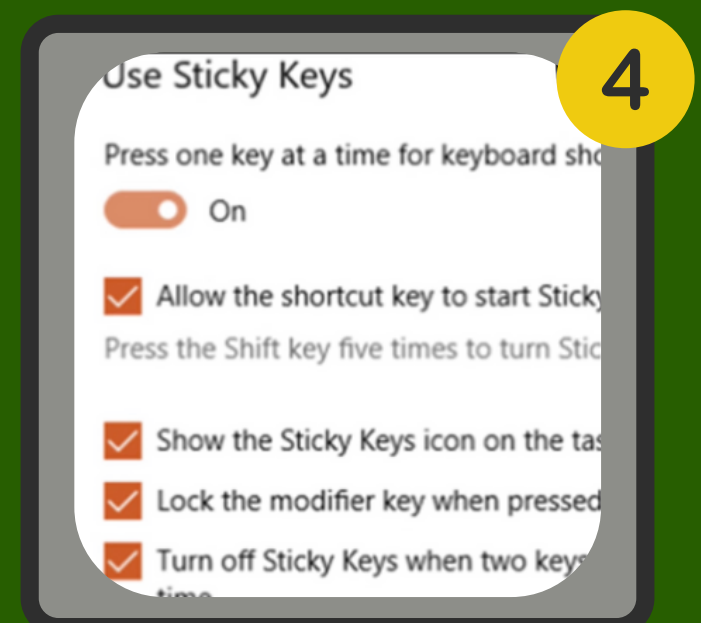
4

Use Sticky Keys

Press one key at a time for keyboard sho

On

Allow the shortcut key to start Sticky

Press the Shift key five times to turn Stic

Show the Sticky Keys icon on the tas

Lock the modifier key when pressed

Turn off Sticky Keys when two keys

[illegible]